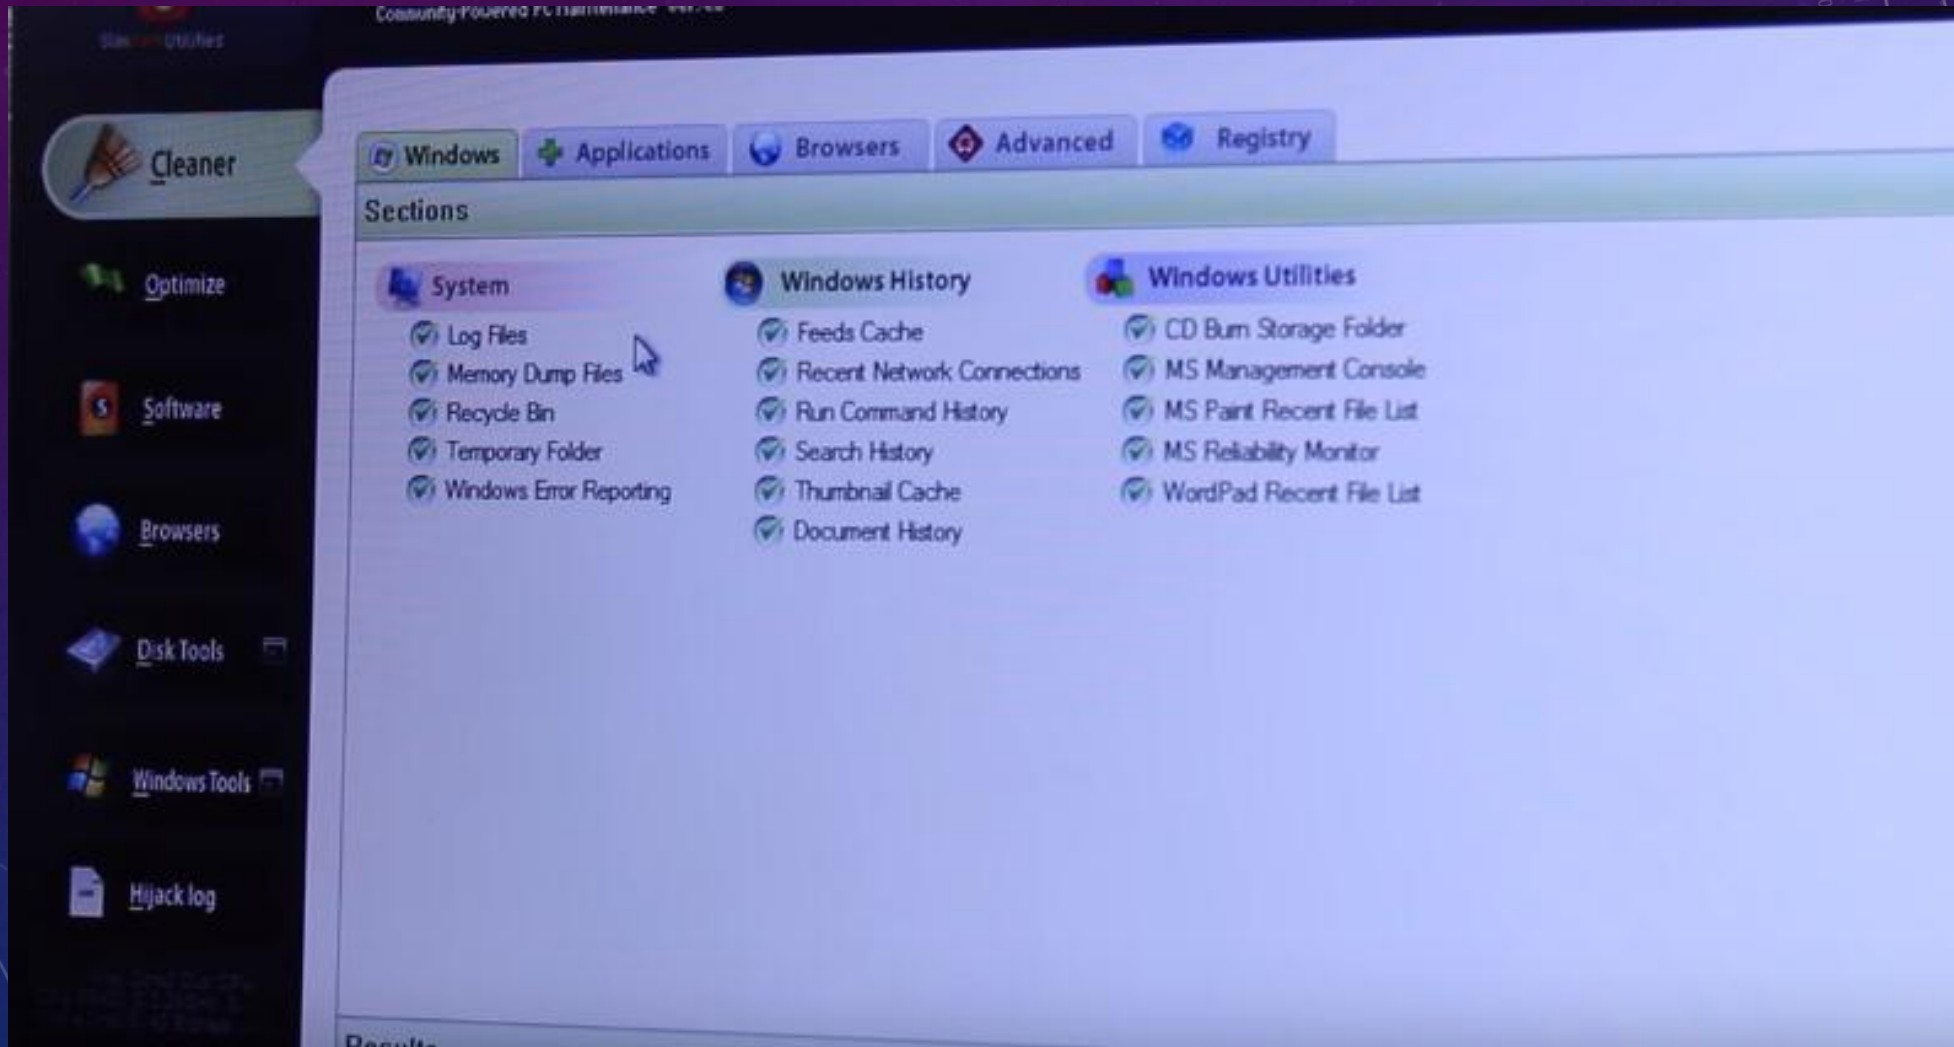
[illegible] Utilities

Community-Powered PC Maintenance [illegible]

Cleaner

Optimize

Software

Browsers

Disk Tools

Windows Tools

Hijack log

Windows

Applications

Browsers

Advanced

Registry

Sections

System

Log Files

Memory Dump Files

Recycle Bin

Temporary Folder

Windows Error Reporting

Windows History

Feeds Cache

Recent Network Connections

Run Command History

Search History

Thumbnail Cache

Document History

Windows Utilities

CD Burn Storage Folder

MS Management Console

MS Paint Recent File List

MS Reliability Monitor

WordPad Recent File List

Results